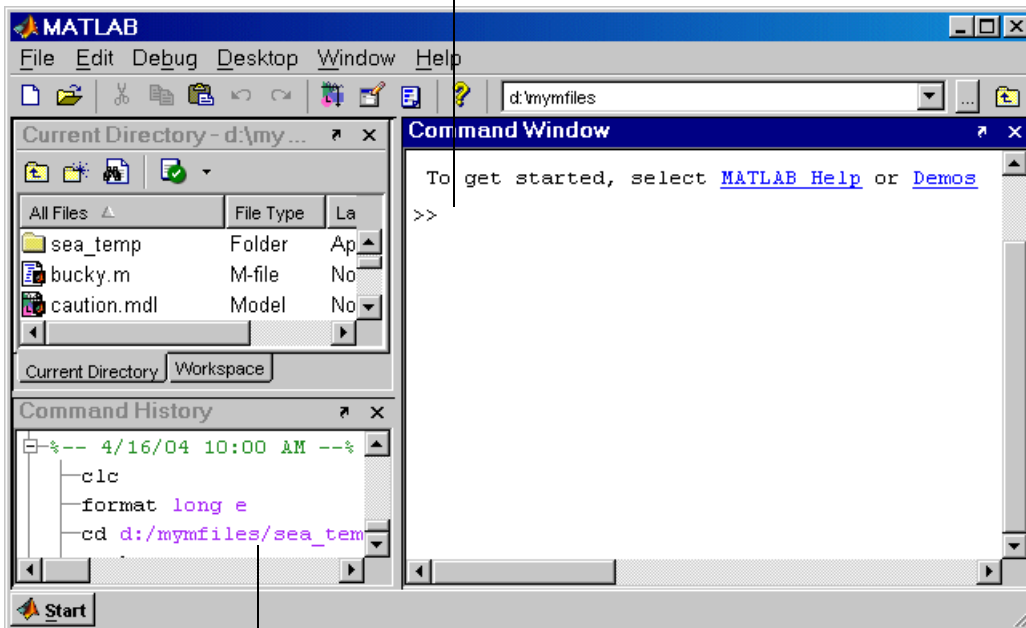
MATLAB

File Edit Debug Desktop Window Help

d:\mymfiles

Current Directory - d:\my ...

| All Files | File Type | La |
|---|---|---|
| sea_temp | Folder | Ap |
| bucky.m | M-file | No |
| caution.mdl | Model | No |

Current Directory Workspace

Command History

%-- 4/16/04 10:00 AM --%
clc
format long e
cd d:/mymfiles/sea_tem

Command Window

To get started, select MATLAB Help or Demos
>>

Start